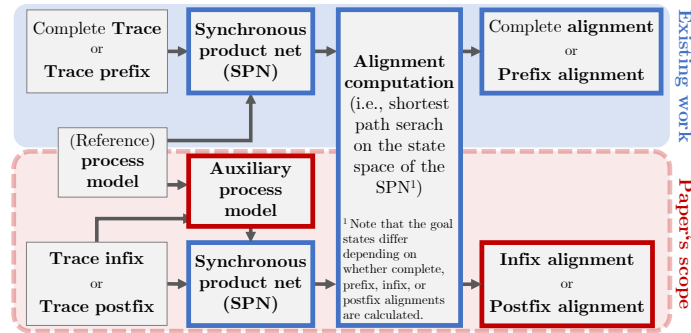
Complete Trace
or
Trace prefix

Synchronous product net (SPN)

Alignment computation (i.e., shortest path serach on the state space of the SPN$^1$)

$^1$ Note that the goal states differ depending on whether complete, prefix, infix, or postfix alignments are calculated.

Complete alignment
or
Prefix alignment

Existing work

(Reference) process model

Auxiliary process model

Trace infix
or
Trace postfix

Synchronous product net (SPN)

Infix alignment
or
Postfix alignment

Paper's scope